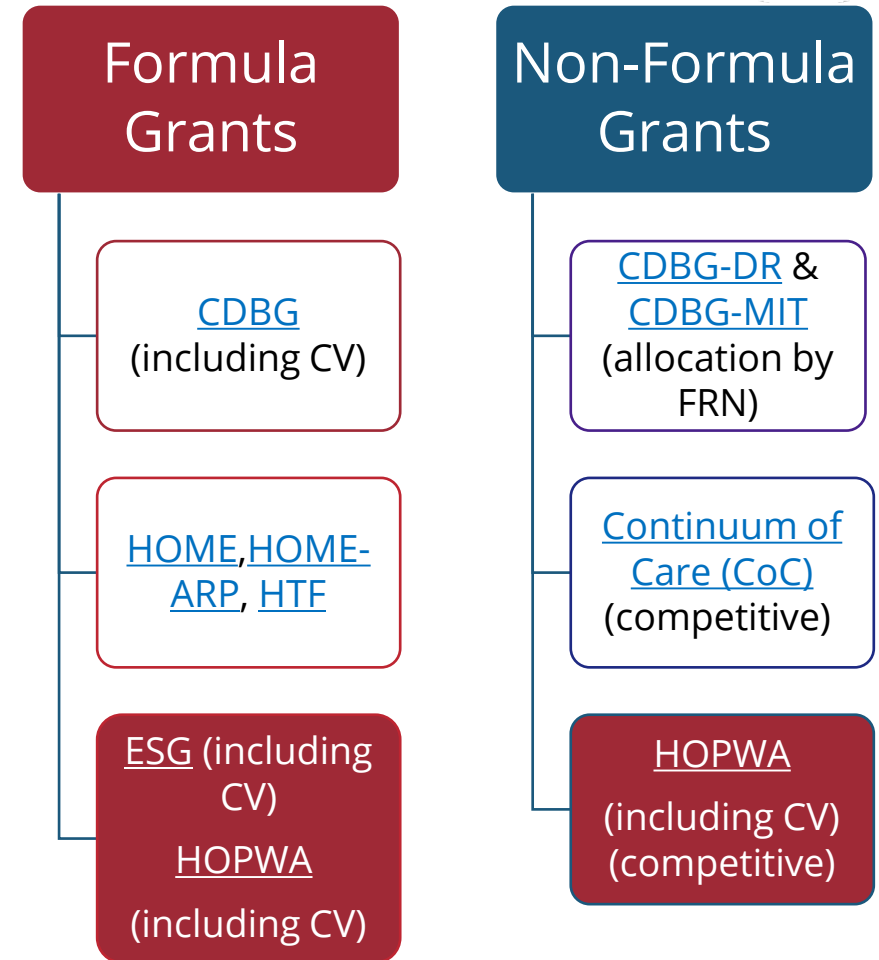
Formula Grants

CDBG (including CV)

HOME,HOME-ARP, HTF

ESG (including CV)

HOPWA

(including CV)

Non-Formula Grants

CDBG-DR & CDBG-MIT (allocation by FRN)

Continuum of Care (CoC) (competitive)

HOPWA

(including CV) (competitive)